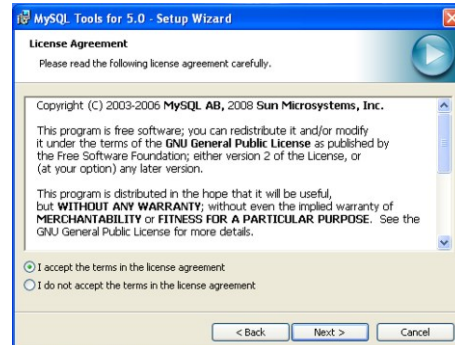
MySQL Tools for 5.0 - Setup Wizard

License Agreement

Please read the following license agreement carefully.

Copyright (C) 2003-2006 MySQL AB, 2008 Sun Microsystems, Inc.

This program is free software; you can redistribute it and/or modify it under the terms of the GNU General Public License as published by the Free Software Foundation; either version 2 of the License, or (at your option) any later version.

This program is distributed in the hope that it will be useful, but WITHOUT ANY WARRANTY; without even the implied warranty of MERCHANTABILITY or FITNESS FOR A PARTICULAR PURPOSE. See the GNU General Public License for more details.

I accept the terms in the license agreement

I do not accept the terms in the license agreement

< Back

Next >

Cancel